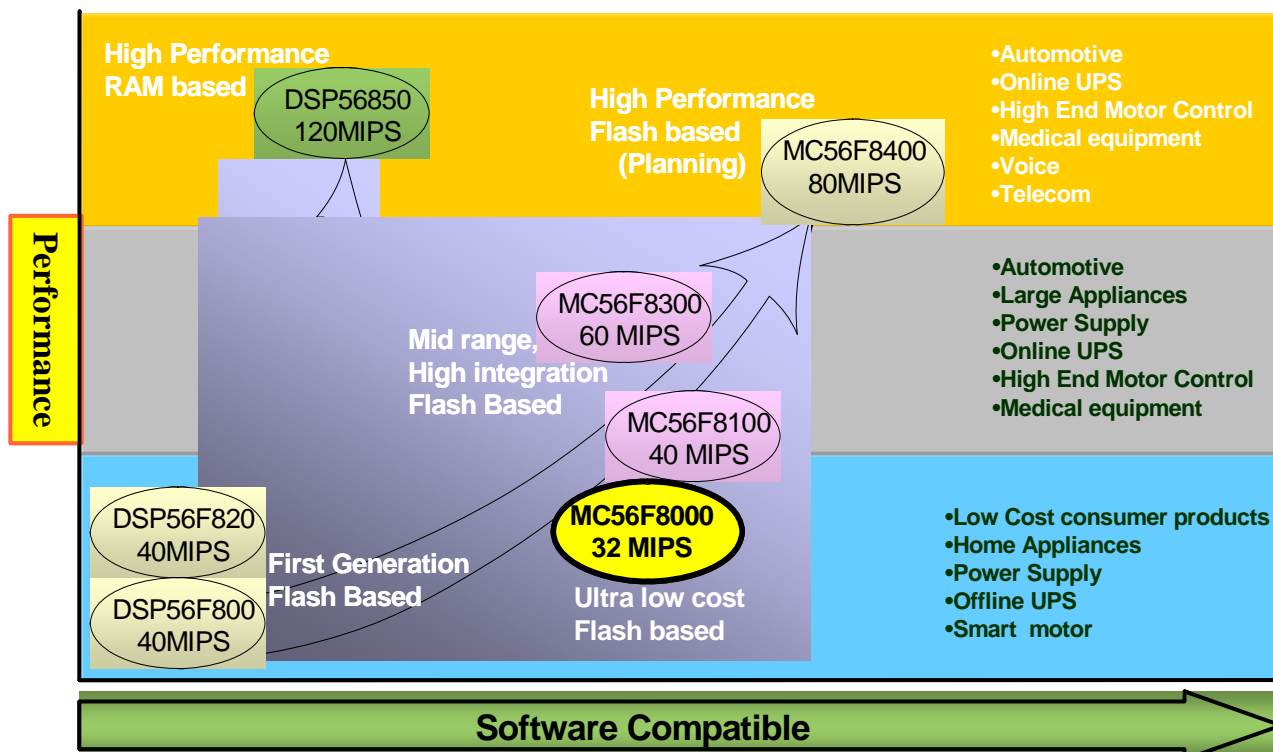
Performance

High Performance RAM based

DSP56850 120MIPS

High Performance Flash based (Planning)

MC56F8400 80MIPS

•Automotive
•Online UPS
•High End Motor Control
•Medical equipment
•Voice
•Telecom

MC56F8300 60 MIPS

Mid range, High integration Flash Based

MC56F8100 40 MIPS

•Automotive
•Large Appliances
•Power Supply
•Online UPS
•High End Motor Control
•Medical equipment

DSP56F820 40MIPS

DSP56F800 40MIPS

First Generation Flash Based

MC56F8000 32 MIPS

Ultra low cost Flash based

•Low Cost consumer products
•Home Appliances
•Power Supply
•Offline UPS
•Smart motor

Software Compatible